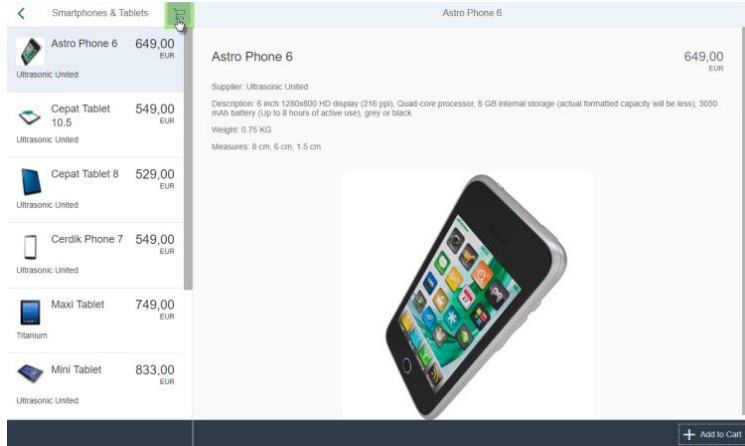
Smartphones & Tablets

Astro Phone 6

Astro Phone 6 649,00 EUR
Ultrasonic United

Cepat Tablet 10.5 549,00 EUR
Ultrasonic United

Cepat Tablet 8 529,00 EUR
Ultrasonic United

Cerdik Phone 7 549,00 EUR
Ultrasonic United

Maxi Tablet 749,00 EUR
Titanium

Mini Tablet 833,00 EUR
Ultrasonic United

Astro Phone 6

649,00 EUR

Supplier: Ultrasonic United

Description: 6 inch 1280x800 HD display (216 ppi), Quad-core processor, 8 GB internal storage (actual formatted capacity will be less), 3050 mAh battery (Up to 8 hours of active use), grey or black

Weight: 0.75 KG

Measures: 8 cm, 6 cm, 1.5 cm

Add to Cart